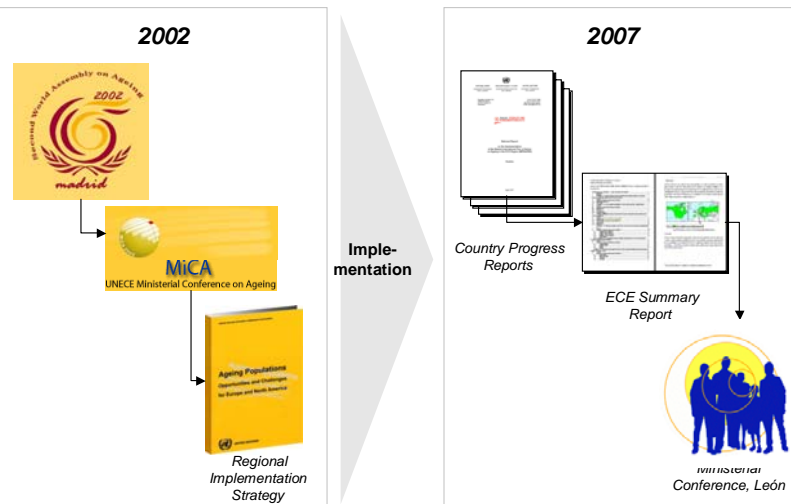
2002

Second World Assembly on Ageing 2002 madrid

MiCA
UNECE Ministerial Conference on Ageing

Ageing Populations
Opportunities and Challenges for Europe and North America

Regional Implementation Strategy

Implementation

2007

Country Progress Reports

ECE Summary Report

Ministerial Conference, León